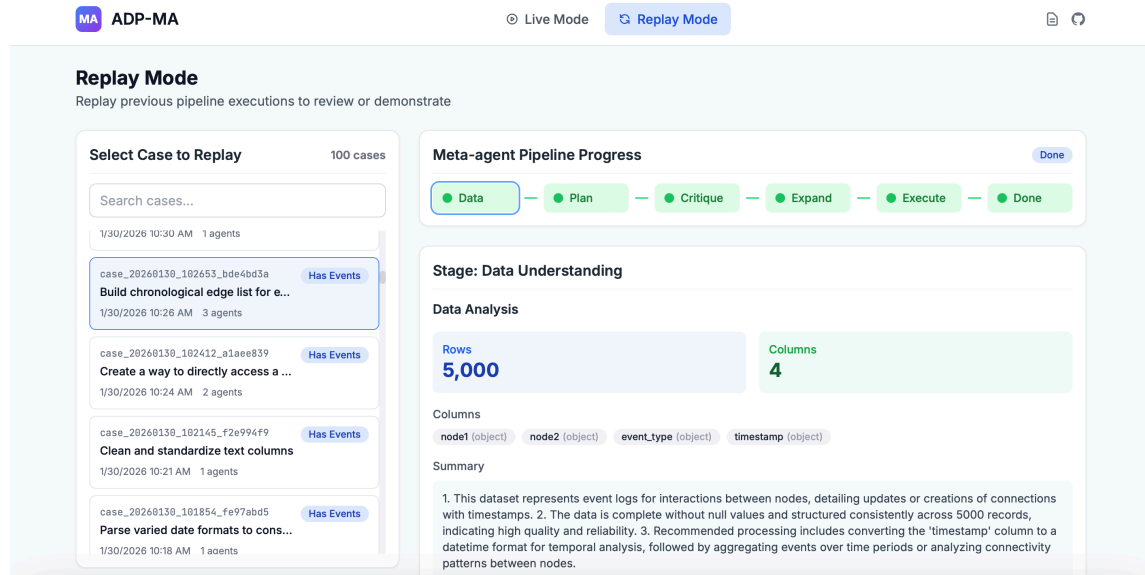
MA ADP-MA

Live Mode Replay Mode

Replay Mode

Replay previous pipeline executions to review or demonstrate

Select Case to Replay 100 cases

Search cases...

1/30/2026 10:30 AM 1 agents

case_20260130_102653_bde4bd3a Has Events
Build chronological edge list for e...
1/30/2026 10:26 AM 3 agents

case_20260130_102412_a1aee839 Has Events
Create a way to directly access a ...
1/30/2026 10:24 AM 2 agents

case_20260130_102145_f2e994f9 Has Events
Clean and standardize text columns
1/30/2026 10:21 AM 1 agents

case_20260130_101854_fe97abd5 Has Events
Parse varied date formats to cons...
1/30/2026 10:18 AM 1 agents

Meta-agent Pipeline Progress Done

Data — Plan — Critique — Expand — Execute — Done

Stage: Data Understanding

Data Analysis

Rows
5,000

Columns
4

Columns

node1 (object) node2 (object) event_type (object) timestamp (object)

Summary

1. This dataset represents event logs for interactions between nodes, detailing updates or creations of connections with timestamps. 2. The data is complete without null values and structured consistently across 5000 records, indicating high quality and reliability. 3. Recommended processing includes converting the 'timestamp' column to a datetime format for temporal analysis, followed by aggregating events over time periods or analyzing connectivity patterns between nodes.